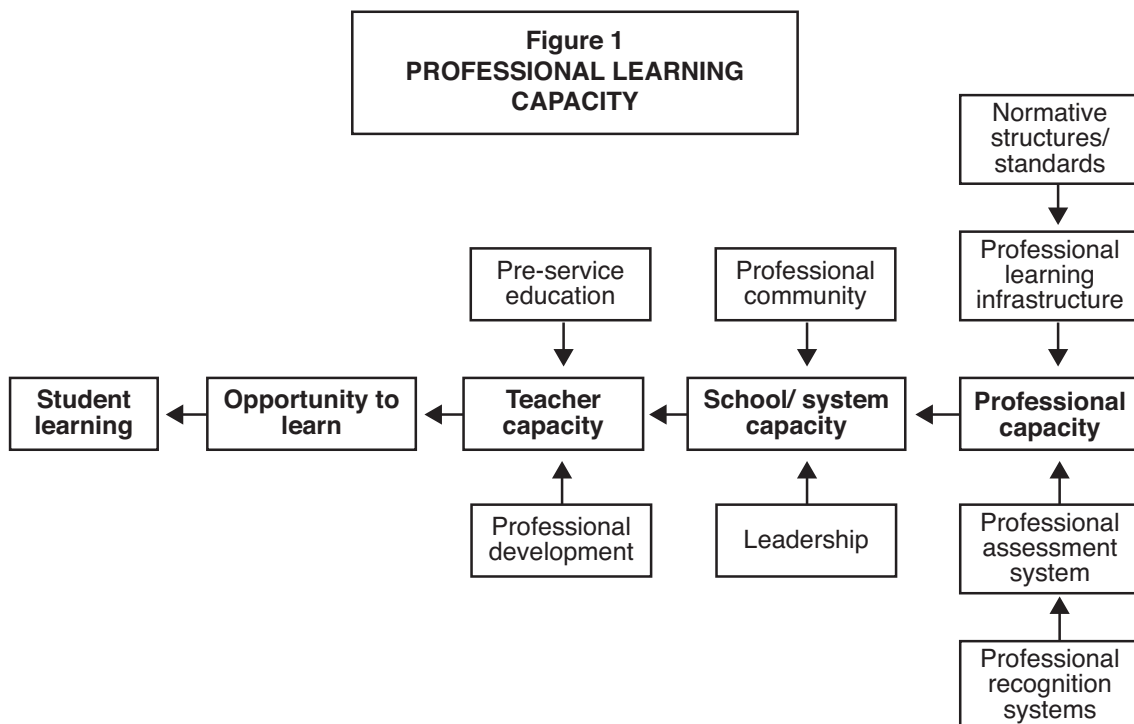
Figure 1
PROFESSIONAL LEARNING CAPACITY

Normative structures/ standards

Professional learning infrastructure

Pre-service education

Professional community

Student learning

Opportunity to learn

Teacher capacity

School/ system capacity

Professional capacity

Professional development

Leadership

Professional assessment system

Professional recognition systems